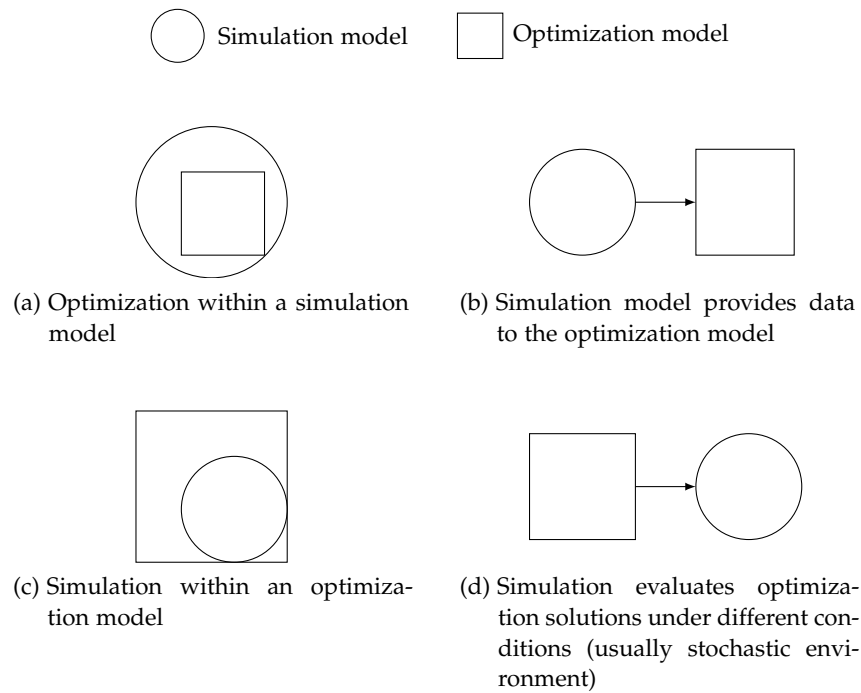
Simulation model

Optimization model

(a) Optimization within a simulation model

(b) Simulation model provides data to the optimization model

(c) Simulation within an optimization model

(d) Simulation evaluates optimization solutions under different conditions (usually stochastic environment)